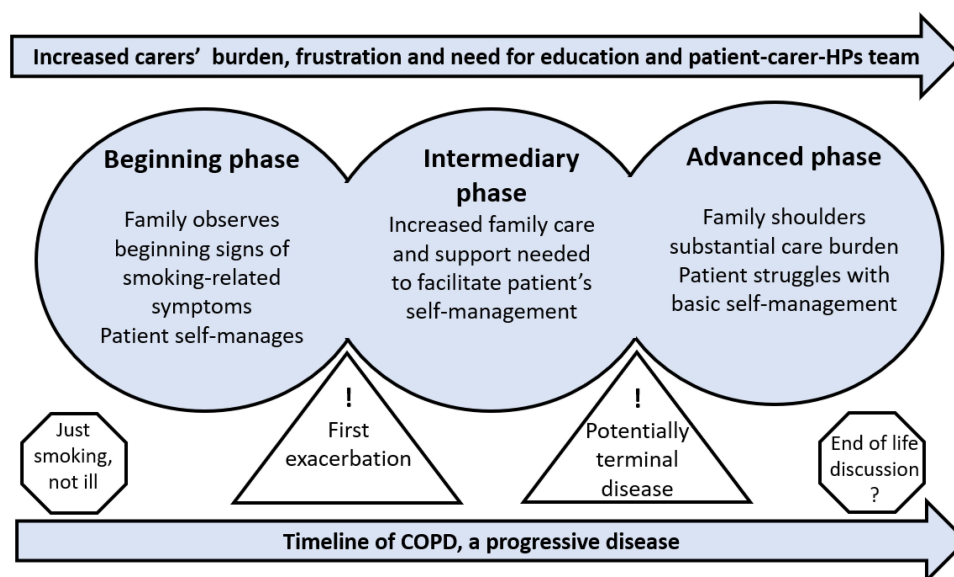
Increased carers' burden, frustration and need for education and patient-carer-HPs team

Beginning phase

Family observes beginning signs of smoking-related symptoms
Patient self-manages

Intermediary phase

Increased family care and support needed to facilitate patient's self-management

Advanced phase

Family shoulders substantial care burden
Patient struggles with basic self-management

Just smoking, not ill

!
First exacerbation

!
Potentially terminal disease

End of life discussion ?

Timeline of COPD, a progressive disease